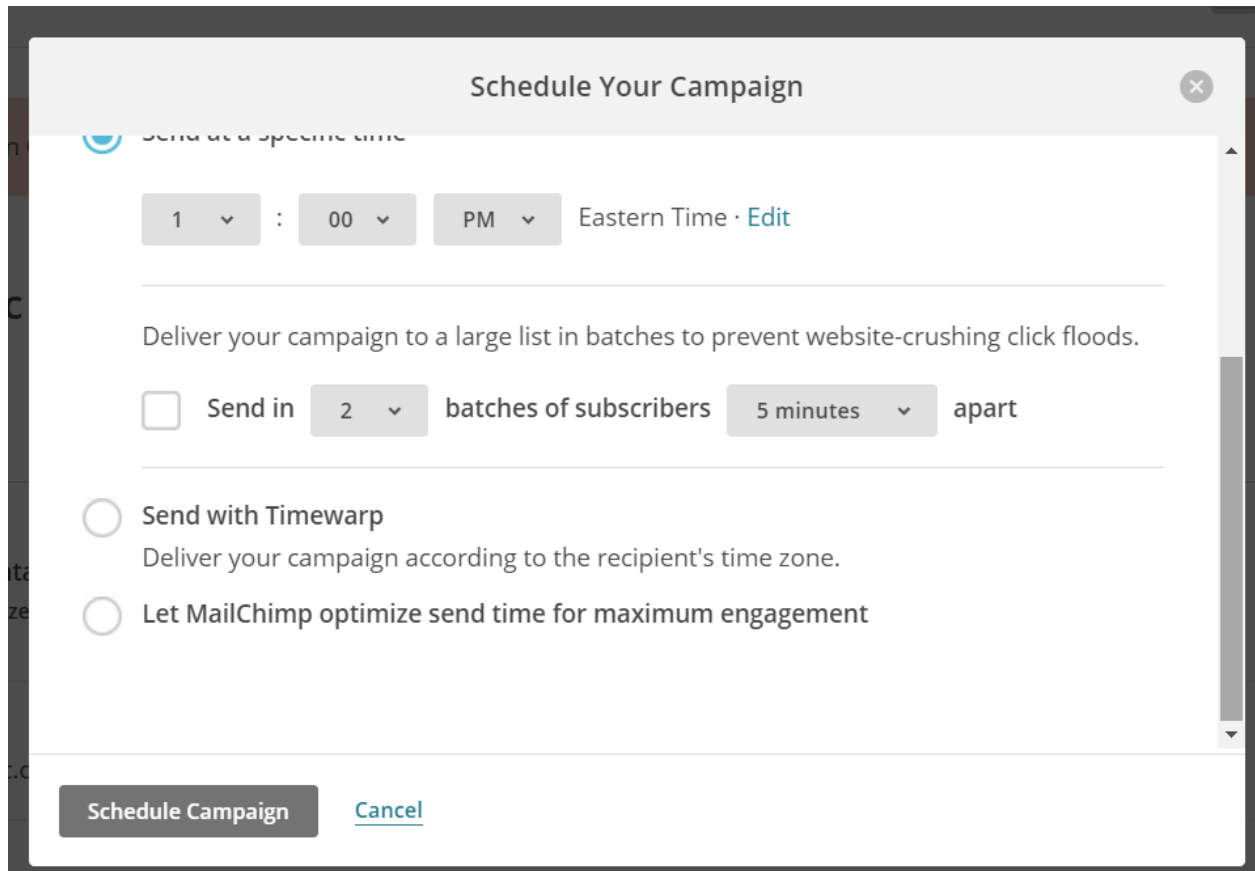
Schedule Your Campaign

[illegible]

1 : 00 PM Eastern Time · Edit

Deliver your campaign to a large list in batches to prevent website-crushing click floods.

Send in 2 batches of subscribers 5 minutes apart

Send with Timewarp
Deliver your campaign according to the recipient's time zone.

Let MailChimp optimize send time for maximum engagement

Schedule Campaign Cancel